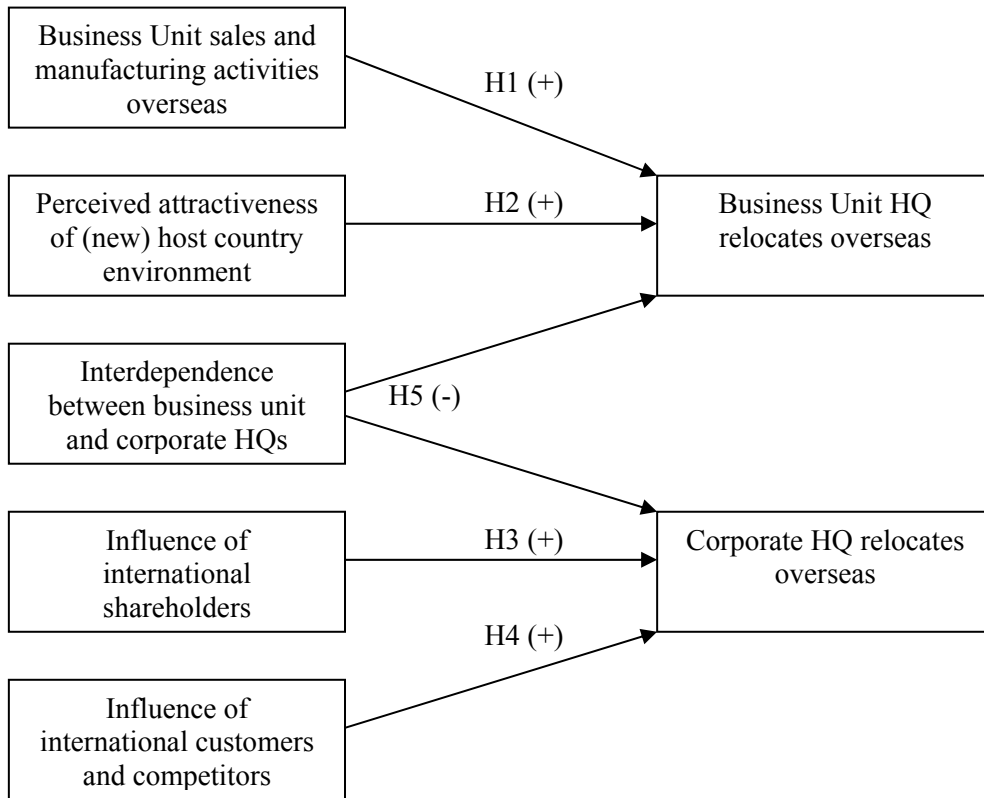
Business Unit sales and manufacturing activities overseas

H1 (+)

Perceived attractiveness of (new) host country environment

H2 (+)

Business Unit HQ relocates overseas

Interdependence between business unit and corporate HQs

H5 (-)

Influence of international shareholders

H3 (+)

Corporate HQ relocates overseas

H4 (+)

Influence of international customers and competitors